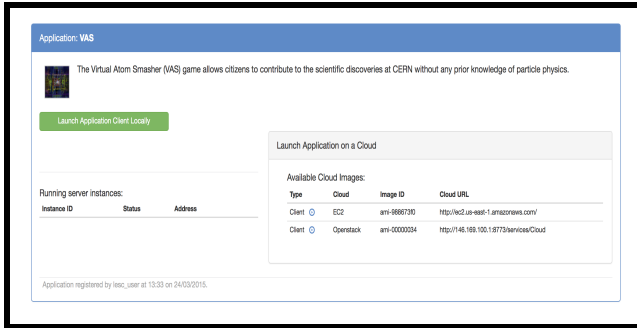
Application: VAS

The Virtual Atom Smasher (VAS) game allows citizens to contribute to the scientific discoveries at CERN without any prior knowledge of particle physics.

Launch Application Client Locally

Running server instances:

| Instance ID | Status | Address |
|---|---|---|

Launch Application on a Cloud

Available Cloud Images:

| Type | Cloud | Image ID | Cloud URL |
|---|---|---|---|
| Client | EC2 | ami-98867310 | http://ec2.us-east-1.amazonaws.com/ |
| Client | Openstack | ami-00000034 | http://146.169.100.1:8773/services/Cloud |

Application registered by lesc_user at 13:33 on 24/03/2015.